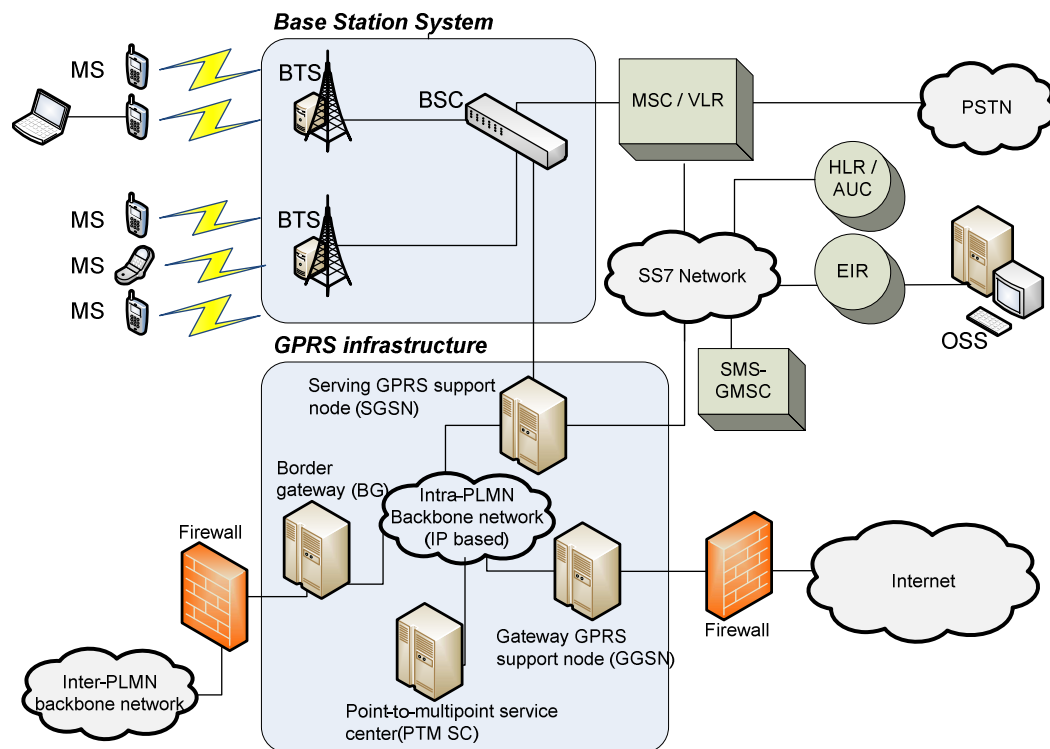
Base Station System

MS

BTS

BSC

MSC / VLR

PSTN

HLR / AUC

MS

BTS

MS

SS7 Network

EIR

MS

OSS

GPRS infrastructure

Serving GPRS support node (SGSN)

SMS-GMSC

Border gateway (BG)

Intra-PLMN Backbone network (IP based)

Firewall

Internet

Gateway GPRS support node (GGSN)

Firewall

Inter-PLMN backbone network

Point-to-multipoint service center(PTM SC)